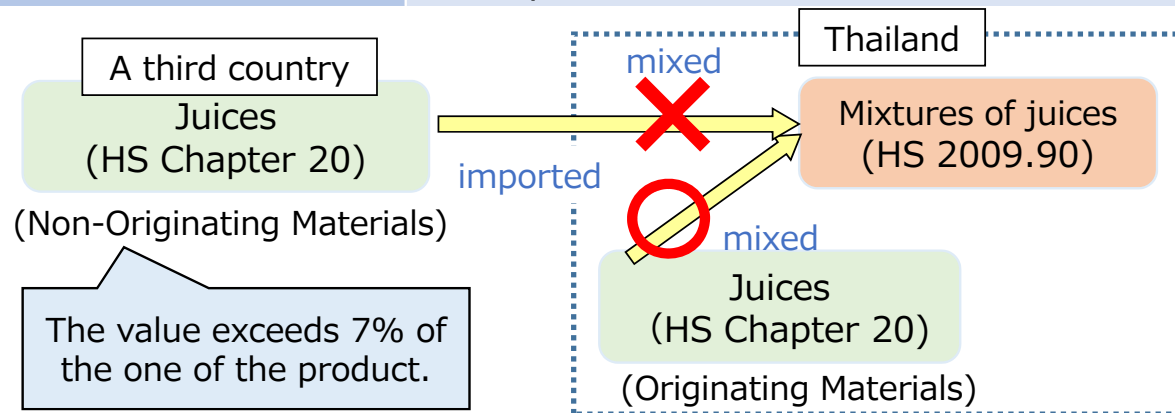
A third country

Juices
(HS Chapter 20)

(Non-Originating Materials)

The value exceeds 7% of the one of the product.

imported

mixed

Thailand

Mixtures of juices
(HS 2009.90)

mixed

Juices
(HS Chapter 20)

(Originating Materials)